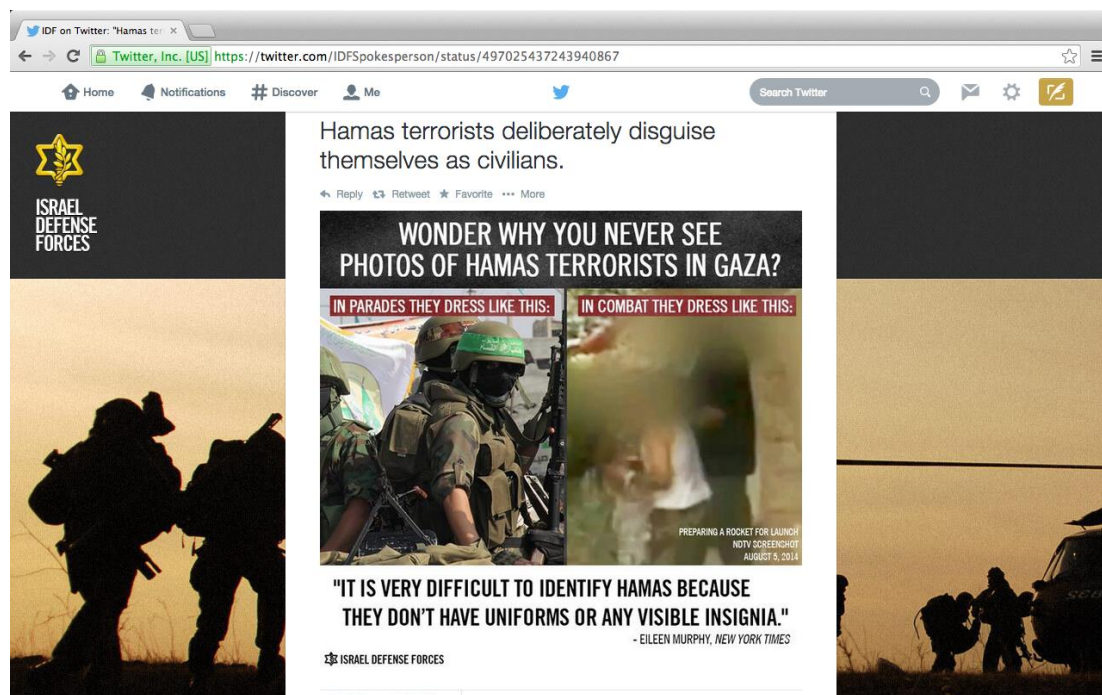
IDF on Twitter: "Hamas ter ×

Twitter, Inc. [US] https://twitter.com/IDFSpokesperson/status/497025437243940867

Home Notifications # Discover Me

Search Twitter

ISRAEL DEFENSE FORCES

Hamas terrorists deliberately disguise themselves as civilians.

Reply Retweet Favorite ••• More

WONDER WHY YOU NEVER SEE PHOTOS OF HAMAS TERRORISTS IN GAZA?

IN PARADES THEY DRESS LIKE THIS:

IN COMBAT THEY DRESS LIKE THIS:

PREPARING A ROCKET FOR LAUNCH
NDTV SCREENSHOT
AUGUST 5, 2014

"IT IS VERY DIFFICULT TO IDENTIFY HAMAS BECAUSE THEY DON'T HAVE UNIFORMS OR ANY VISIBLE INSIGNIA."
- EILEEN MURPHY, NEW YORK TIMES

ISRAEL DEFENSE FORCES